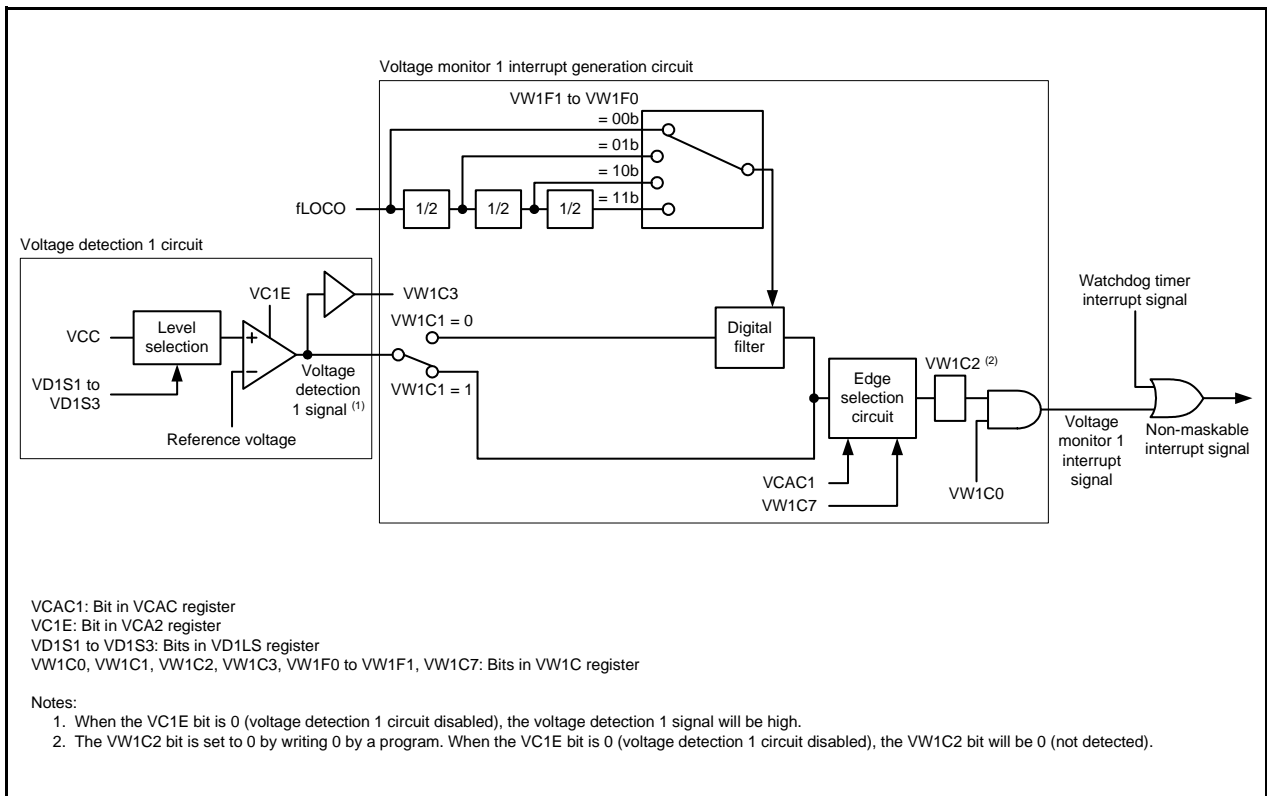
Voltage monitor 1 interrupt generation circuit

VW1F1 to VW1F0

= 00b

= 01b

= 10b

= 11b

fLOCO

1/2

1/2

1/2

Voltage detection 1 circuit

VC1E

VW1C3

VCC

Level selection

+

−

VW1C1 = 0

Digital filter

VD1S1 to VD1S3

Voltage detection 1 signal $^{(1)}$

VW1C1 = 1

Reference voltage

Edge selection circuit

VW1C2 $^{(2)}$

Watchdog timer interrupt signal

Voltage monitor 1 interrupt signal

Non-maskable interrupt signal

VCAC1

VW1C7

VW1C0

VCAC1: Bit in VCAC register
VC1E: Bit in VCA2 register
VD1S1 to VD1S3: Bits in VD1LS register
VW1C0, VW1C1, VW1C2, VW1C3, VW1F0 to VW1F1, VW1C7: Bits in VW1C register

Notes:
1. When the VC1E bit is 0 (voltage detection 1 circuit disabled), the voltage detection 1 signal will be high.
2. The VW1C2 bit is set to 0 by writing 0 by a program. When the VC1E bit is 0 (voltage detection 1 circuit disabled), the VW1C2 bit will be 0 (not detected).